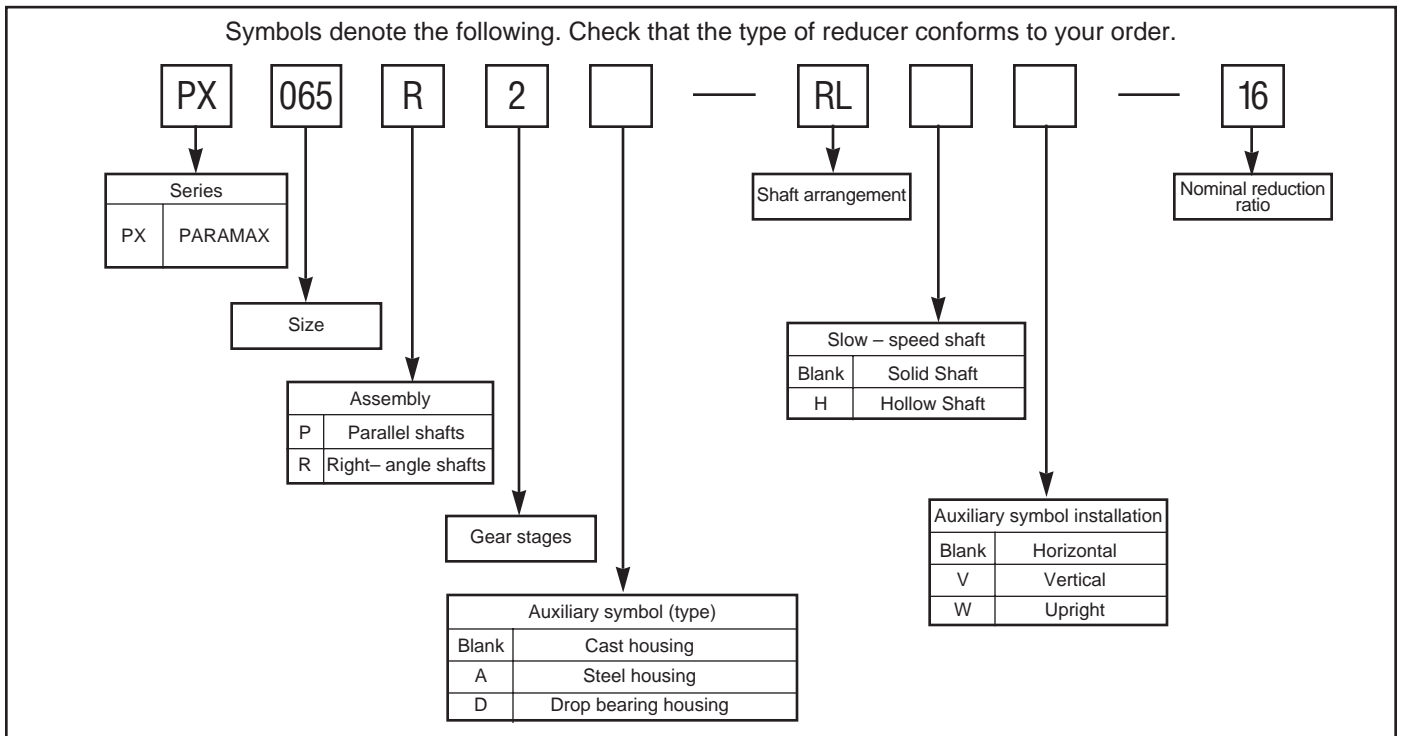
Symbols denote the following. Check that the type of reducer conforms to your order.

PX 065 R 2 — RL — 16

| Series | |
|---|---|
| PX | PARAMAX |

Size

| Assembly | |
|---|---|
| P | Parallel shafts |
| R | Right– angle shafts |

Gear stages

| Auxiliary symbol (type) | |
|---|---|
| Blank | Cast housing |
| A | Steel housing |
| D | Drop bearing housing |

Shaft arrangement

| Slow – speed shaft | |
|---|---|
| Blank | Solid Shaft |
| H | Hollow Shaft |

| Auxiliary symbol installation | |
|---|---|
| Blank | Horizontal |
| V | Vertical |
| W | Upright |

Nominal reduction ratio